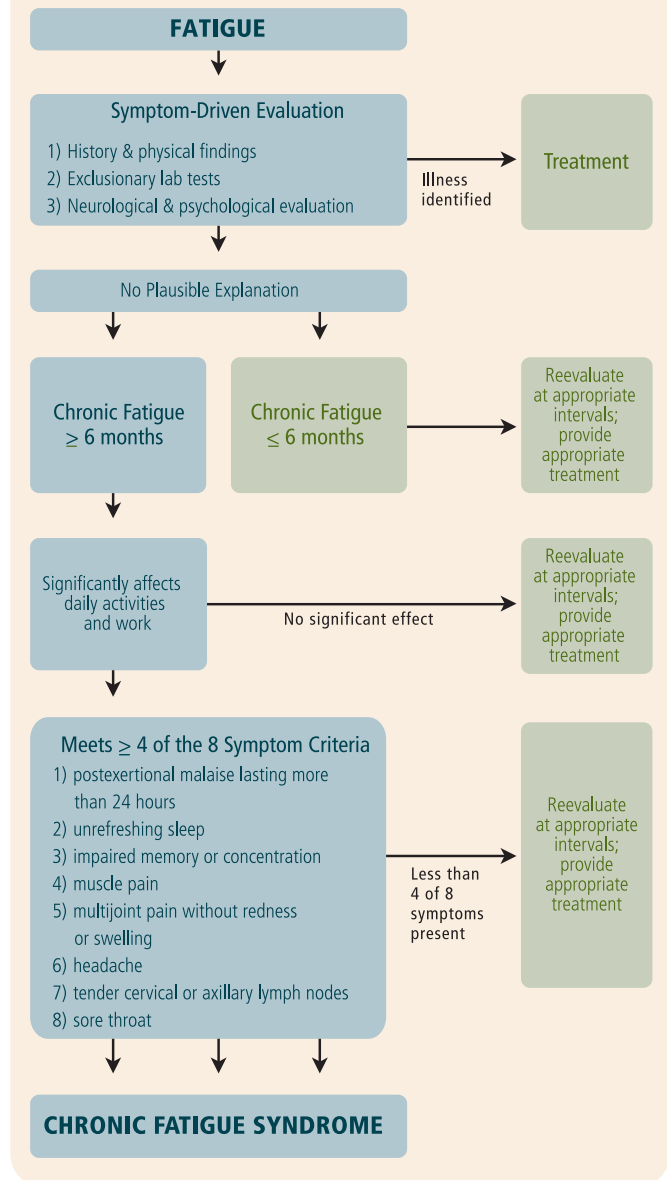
FATIGUE

Symptom-Driven Evaluation

1) History & physical findings
2) Exclusionary lab tests
3) Neurological & psychological evaluation

Illness identified

Treatment

No Plausible Explanation

Chronic Fatigue $\geq$ 6 months

Chronic Fatigue $\leq$ 6 months

Reevaluate at appropriate intervals; provide appropriate treatment

Significantly affects daily activities and work

No significant effect

Reevaluate at appropriate intervals; provide appropriate treatment

Meets $\geq$ 4 of the 8 Symptom Criteria

1) postexertional malaise lasting more than 24 hours
2) unrefreshing sleep
3) impaired memory or concentration
4) muscle pain
5) multijoint pain without redness or swelling
6) headache
7) tender cervical or axillary lymph nodes
8) sore throat

Less than 4 of 8 symptoms present

Reevaluate at appropriate intervals; provide appropriate treatment

CHRONIC FATIGUE SYNDROME